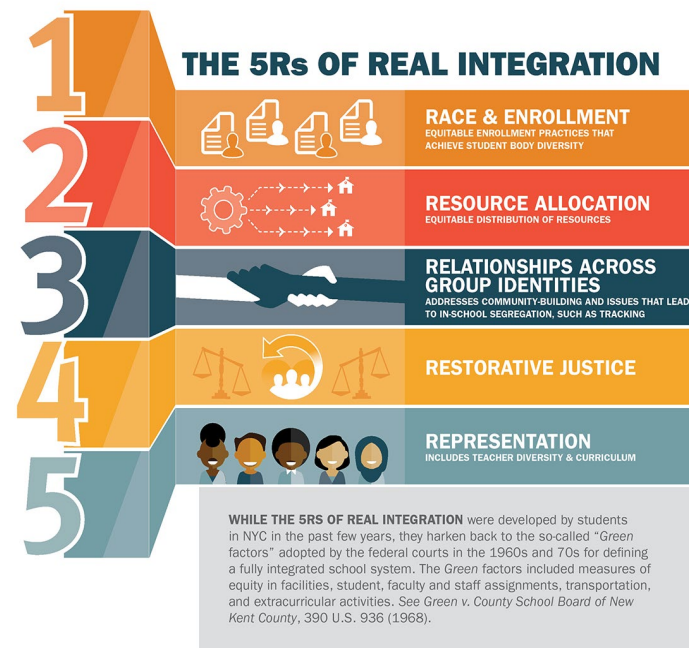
THE 5Rs OF REAL INTEGRATION

1

RACE & ENROLLMENT
EQUITABLE ENROLLMENT PRACTICES THAT ACHIEVE STUDENT BODY DIVERSITY

2

RESOURCE ALLOCATION
EQUITABLE DISTRIBUTION OF RESOURCES

3

RELATIONSHIPS ACROSS GROUP IDENTITIES
ADDRESSES COMMUNITY-BUILDING AND ISSUES THAT LEAD TO IN-SCHOOL SEGREGATION, SUCH AS TRACKING

4

RESTORATIVE JUSTICE

5

REPRESENTATION
INCLUDES TEACHER DIVERSITY & CURRICULUM

WHILE THE 5RS OF REAL INTEGRATION were developed by students in NYC in the past few years, they harken back to the so-called "Green factors" adopted by the federal courts in the 1960s and 70s for defining a fully integrated school system. The Green factors included measures of equity in facilities, student, faculty and staff assignments, transportation, and extracurricular activities. See Green v. County School Board of New Kent County, 390 U.S. 936 (1968).